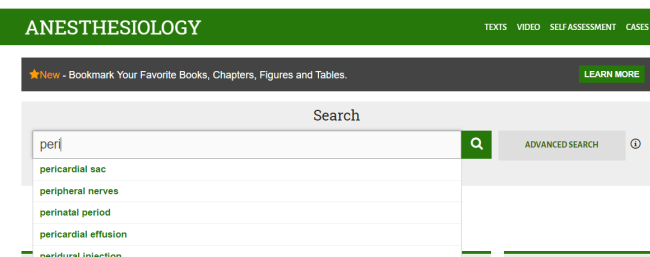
ANESTHESIOLOGY

TEXTS VIDEO SELF ASSESSMENT CASES

★New - Bookmark Your Favorite Books, Chapters, Figures and Tables.

LEARN MORE

Search

peri

ADVANCED SEARCH

pericardial sac
peripheral nerves
perinatal period
pericardial effusion
peridural injection